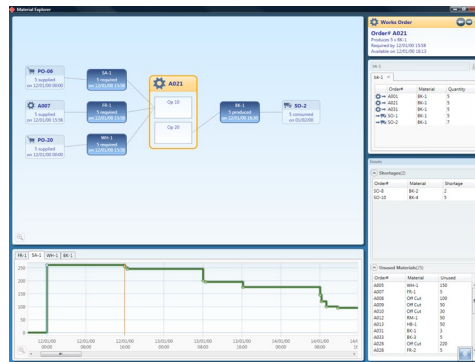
Material Explorer

PO-08
5 supplied
on 12/01/00 00:00

SA-1
5 required
on 12/01/00 15:58

A007
5 supplied
on 12/01/00 15:56

FR-1
5 required
on 12/01/00 15:58

PO-20
5 supplied
on 12/01/00 00:00

WH-1
5 required
on 12/01/00 15:58

A021

Op 10

Op 20

BK-1
5 produced
on 12/01/00 16:00

SO-2
5 consumed
on 01/02/00

Works Order

Order# A021
Produces 5 x BK-1
Required by 12/01/00 15:58
Available on 12/01/00 16:13

BK-1

BK-1

| Order# | Material | Quantity |
|---|---|---|
| A001 | BK-1 | 5 |
| A021 | BK-1 | 5 |
| A031 | BK-1 | 5 |
| SO-1 | BK-1 | 5 |
| SO-2 | BK-1 | 7 |

Shortages(2)

| Order# | Material | Shortage |
|---|---|---|
| SO-8 | BK-2 | 2 |
| SO-10 | BK-4 | 5 |

FR-1 SA-1 WH-1 BK-1

250
200
150
100
50
0

12/01/00 00:00
12/01/00 08:00
12/01/00 16:00
13/01/00 00:00
13/01/00 08:00
13/01/00 16:00
14/01/00 00:00
14/01/00 08:00
14/0

Unused Materials(75)

| Order# | Material | Unused |
|---|---|---|
| A005 | WH-1 | 150 |
| A007 | FR-1 | 5 |
| A008 | Off Cut | 120 |
| A009 | Off Cut | 50 |
| A010 | Off Cut | 30 |
| A012 | RM-1 | 50 |
| A013 | HB-1 | 50 |
| A031 | BK-1 | 3 |
| A033 | BK-1 | 3 |
| A035 | Off Cut | 220 |
| A028 | FR-2 | 5 |